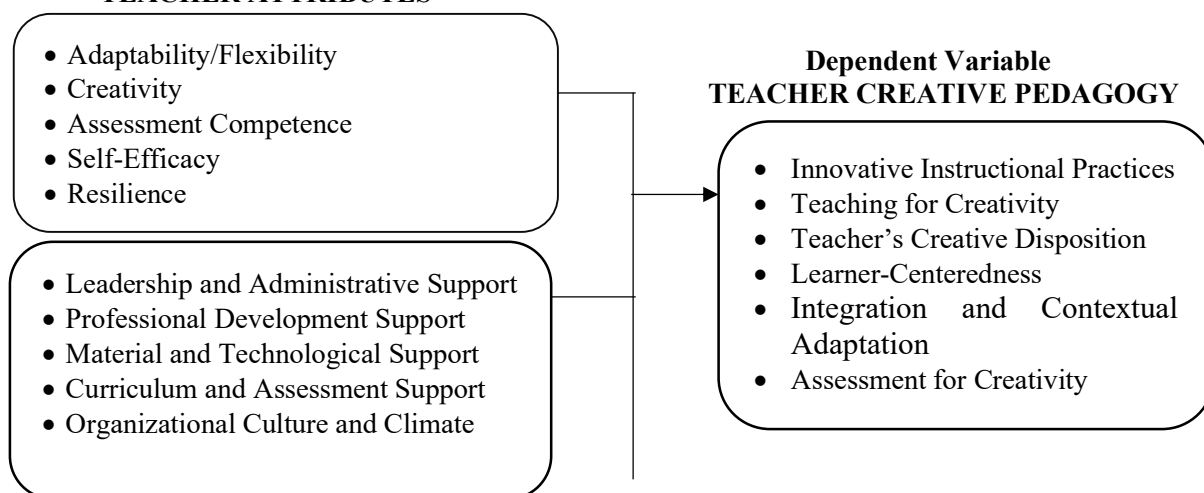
TEACHER ATTRIBUTES

- Adaptability/Flexibility
- Creativity
- Assessment Competence
- Self-Efficacy
- Resilience

- Leadership and Administrative Support
- Professional Development Support
- Material and Technological Support
- Curriculum and Assessment Support
- Organizational Culture and Climate

Dependent Variable
TEACHER CREATIVE PEDAGOGY

- Innovative Instructional Practices
- Teaching for Creativity
- Teacher's Creative Disposition
- Learner-Centeredness
- Integration and Contextual Adaptation
- Assessment for Creativity